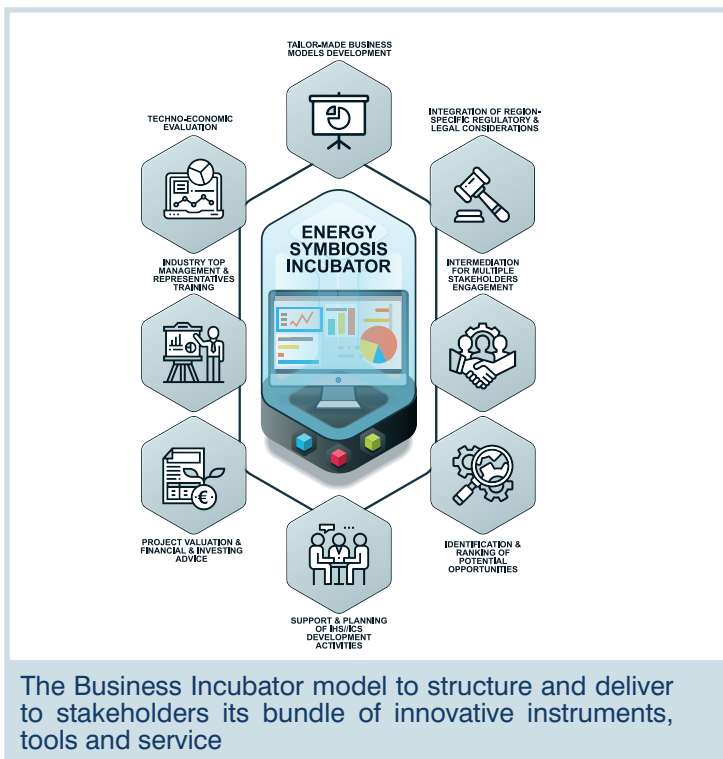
TAILOR-MADE BUSINESS MODELS DEVELOPMENT

TECHNO-ECONOMIC EVALUATION

INTEGRATION OF REGION-SPECIFIC REGULATORY & LEGAL CONSIDERATIONS

ENERGY SYMBIOSIS INCUBATOR

INDUSTRY TOP MANAGEMENT & REPRESENTATIVES TRAINING

INTERMEDIATION FOR MULTIPLE STAKEHOLDERS ENGAGEMENT

PROJECT VALUATION & FINANCIAL & INVESTING ADVICE

IDENTIFICATION & RANKING OF POTENTIAL OPPORTUNITIES

SUPPORT & PLANNING OF IHS//ICS DEVELOPMENT ACTIVITIES

The Business Incubator model to structure and deliver to stakeholders its bundle of innovative instruments, tools and service